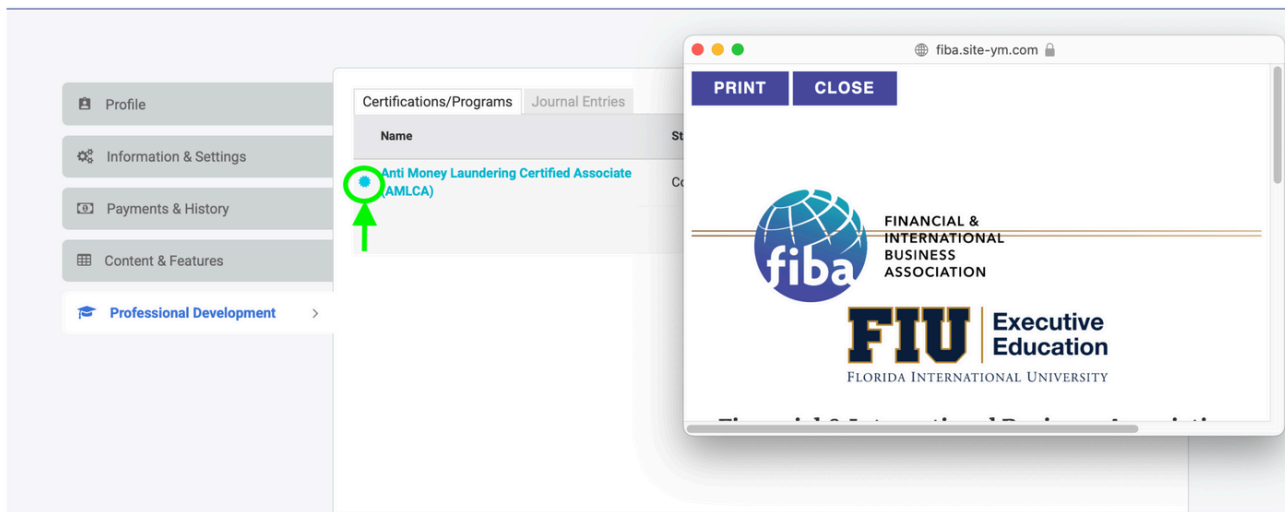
Profile

Information & Settings

Payments & History

Content & Features

Professional Development

Certifications/Programs

Journal Entries

Name

St

Anti Money Laundering Certified Associate (AMLCA)

Co

fiba.site-ym.com

PRINT

CLOSE

fiba

FINANCIAL & INTERNATIONAL BUSINESS ASSOCIATION

FIU

Executive Education

FLORIDA INTERNATIONAL UNIVERSITY

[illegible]